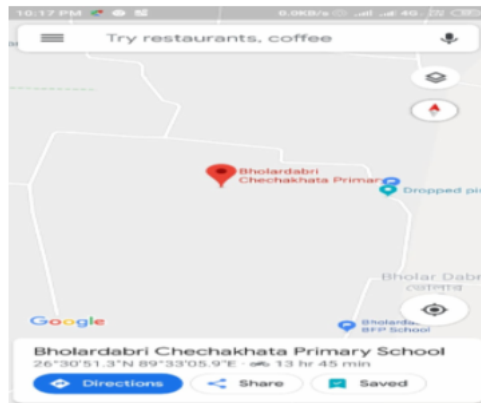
10:17 PM 0.0KB/s 4G

Try restaurants, coffee

Bholardabri Chechakhata Primar

Dropped pi

Bholar Dab

Google

Bholarda BFP School

Bholardabri Chechakhata Primary School

26°30'51.3"N 89°33'05.9"E · 13 hr 45 min

Directions

Share

Saved